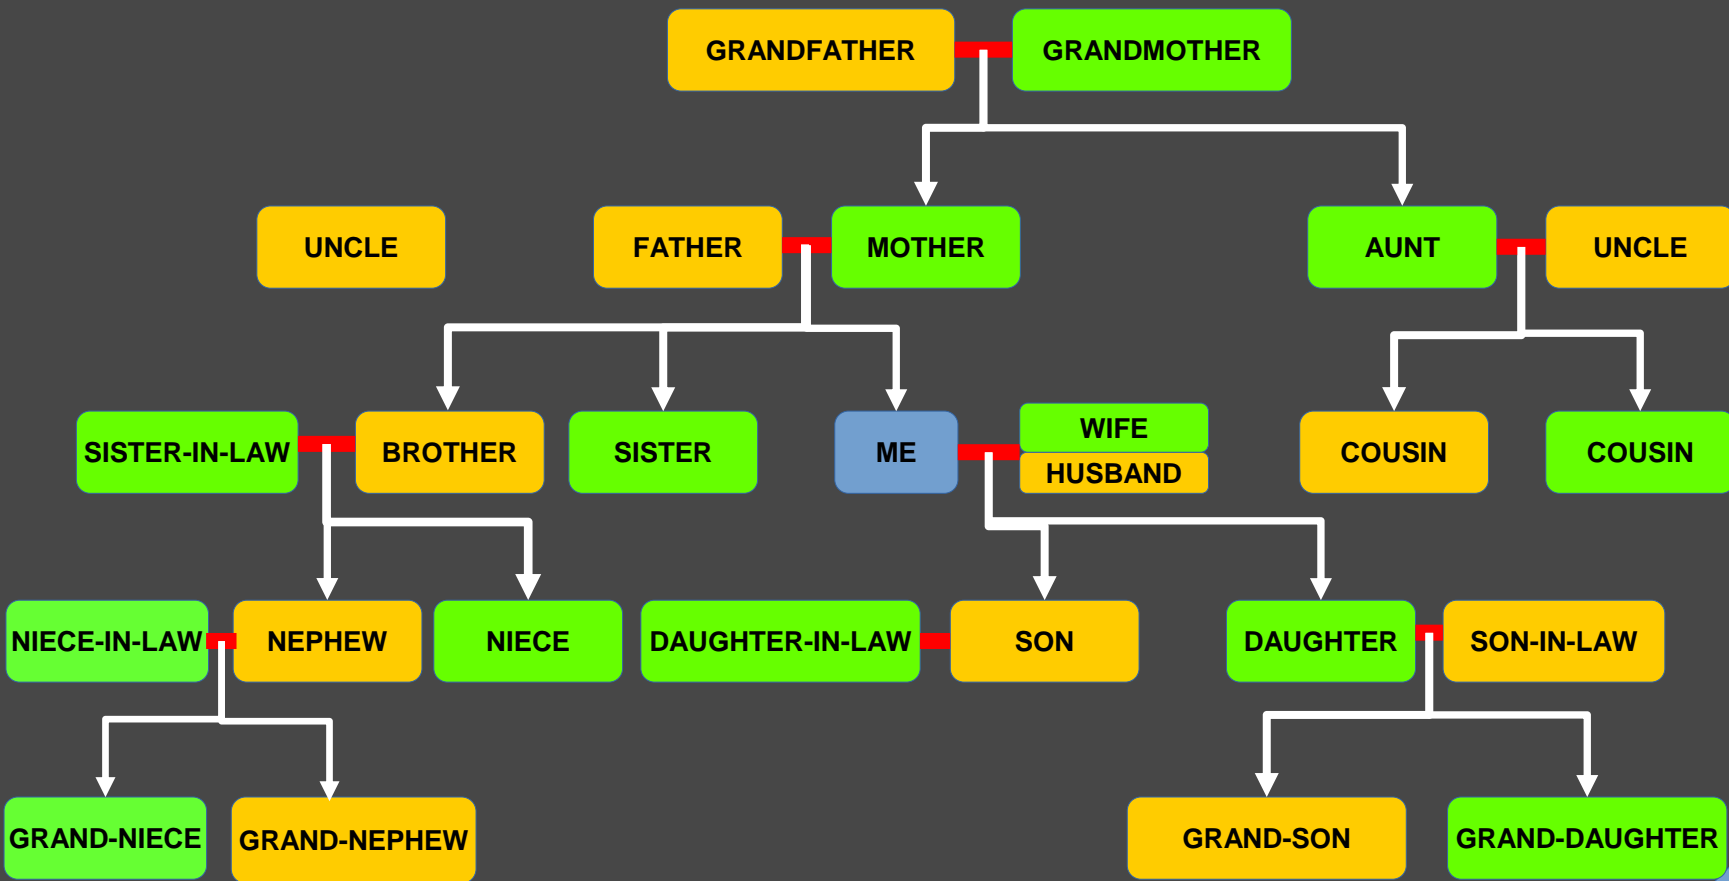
GRANDFATHER
GRANDMOTHER

UNCLE
FATHER
MOTHER
AUNT
UNCLE

SISTER-IN-LAW
BROTHER
SISTER
ME
WIFE
HUSBAND
COUSIN
COUSIN

NIECE-IN-LAW
NEPHEW
NIECE
DAUGHTER-IN-LAW
SON
DAUGHTER
SON-IN-LAW

GRAND-NIECE
GRAND-NEPHEW
GRAND-SON
GRAND-DAUGHTER